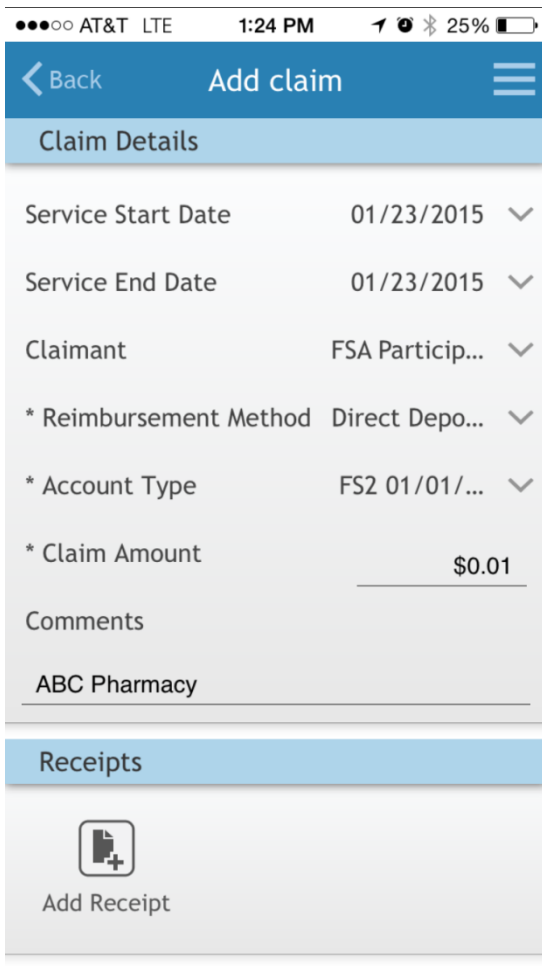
●●●○○ AT&T LTE 1:24 PM 25%

Back Add claim

Claim Details

Service Start Date 01/23/2015

Service End Date 01/23/2015

Claimant FSA Particip...

* Reimbursement Method Direct Depo...

* Account Type FS2 01/01/...

* Claim Amount $0.01

Comments

ABC Pharmacy

Receipts

Add Receipt